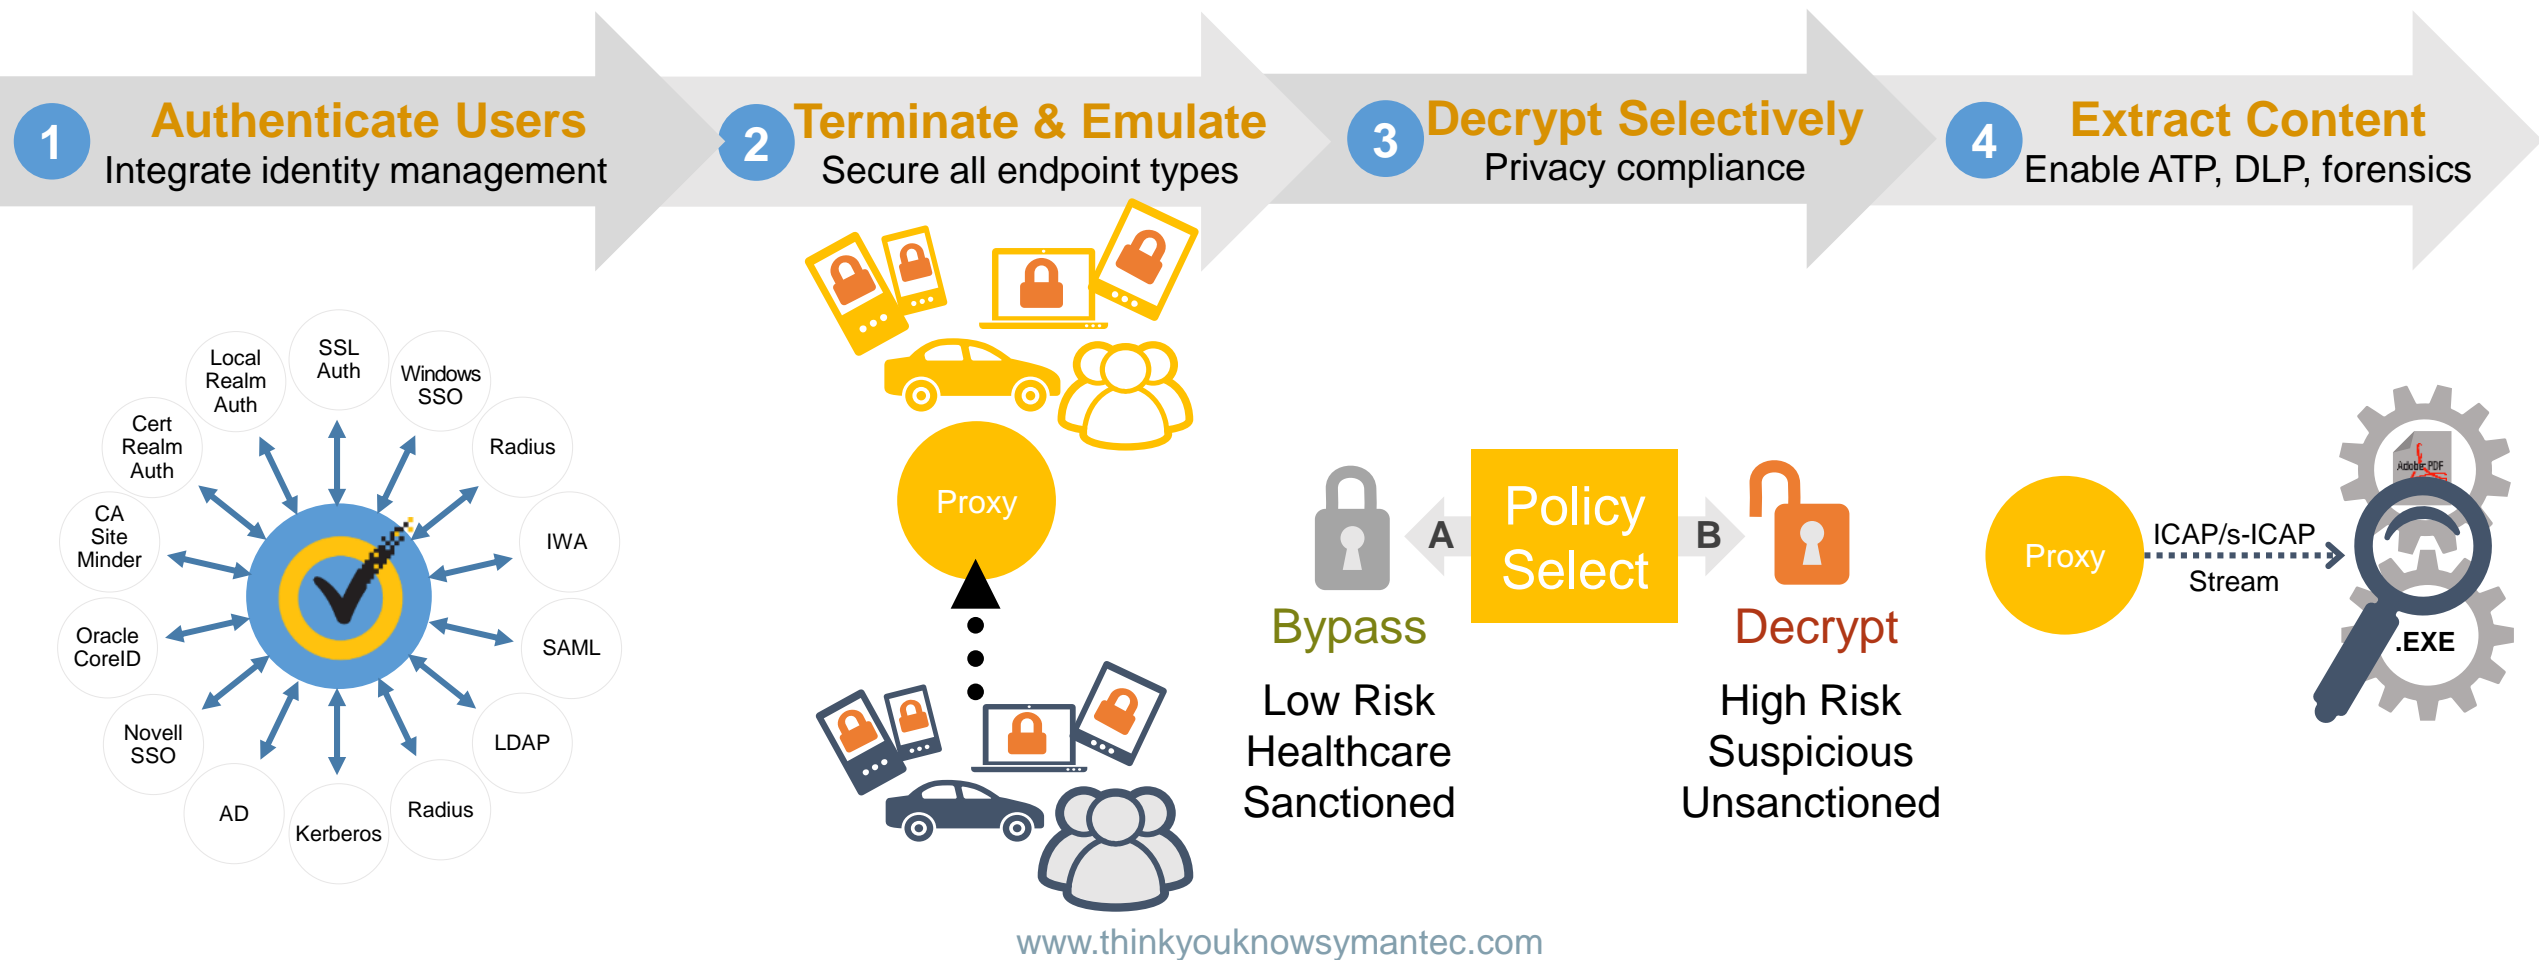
1 Authenticate Users
Integrate identity management

2 Terminate & Emulate
Secure all endpoint types

3 Decrypt Selectively
Privacy compliance

4 Extract Content
Enable ATP, DLP, forensics

Local Realm Auth

SSL Auth

Windows SSO

Cert Realm Auth

Radius

CA Site Minder

IWA

Oracle CoreID

SAML

Novell SSO

LDAP

AD

Kerberos

Radius

Proxy

Policy Select

A

B

Bypass

Decrypt

Low Risk
Healthcare
Sanctioned

High Risk
Suspicious
Unsanctioned

Proxy

ICAP/s-ICAP
Stream

Adobe PDF

.EXE

www.thinkyouknowsymantec.com